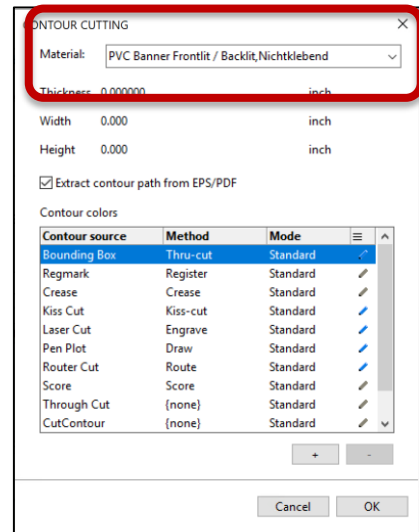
CONTOUR CUTTING

Material: PVC Banner Frontlit / Backlit,Nichtklebend

Thickness 0.000000 inch

Width 0.000 inch

Height 0.000 inch

Extract contour path from EPS/PDF

Contour colors

| Contour source | Method | Mode |
|---|---|---|
| Bounding Box | Thru-cut | Standard |
| Regmark | Register | Standard |
| Crease | Crease | Standard |
| Kiss Cut | Kiss-cut | Standard |
| Laser Cut | Engrave | Standard |
| Pen Plot | Draw | Standard |
| Router Cut | Route | Standard |
| Score | Score | Standard |
| Through Cut | {none} | Standard |
| CutContour | {none} | Standard |

+ -

Cancel OK